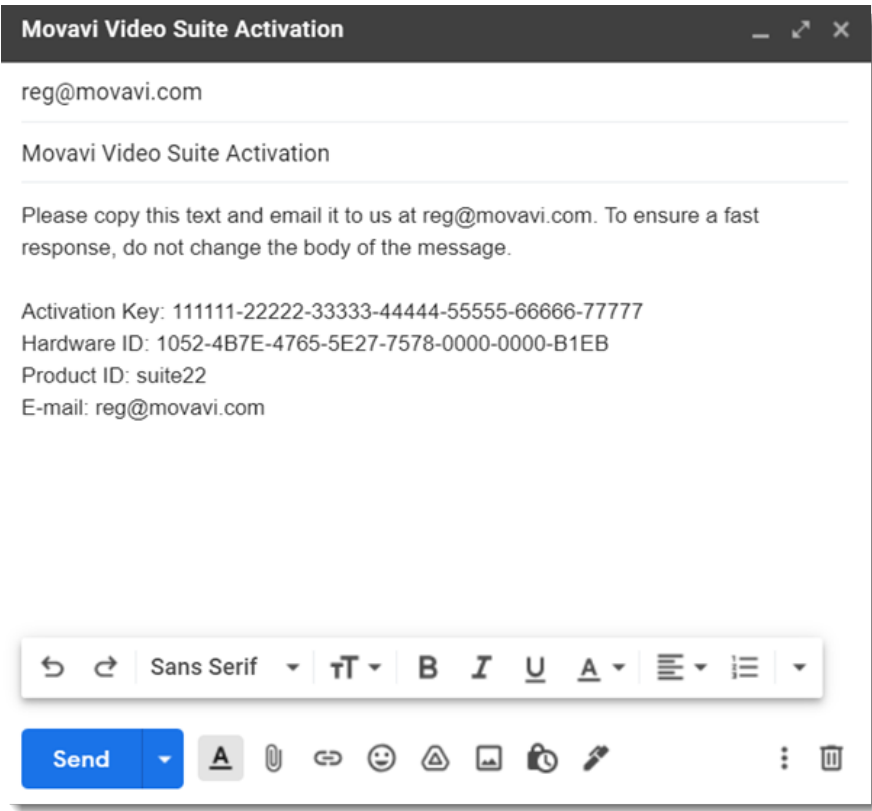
Movavi Video Suite Activation

reg@movavi.com

Movavi Video Suite Activation

Please copy this text and email it to us at reg@movavi.com. To ensure a fast response, do not change the body of the message.

Activation Key: 111111-22222-33333-44444-55555-66666-77777
Hardware ID: 1052-4B7E-4765-5E27-7578-0000-0000-B1EB
Product ID: suite22
E-mail: reg@movavi.com

Sans Serif

Send